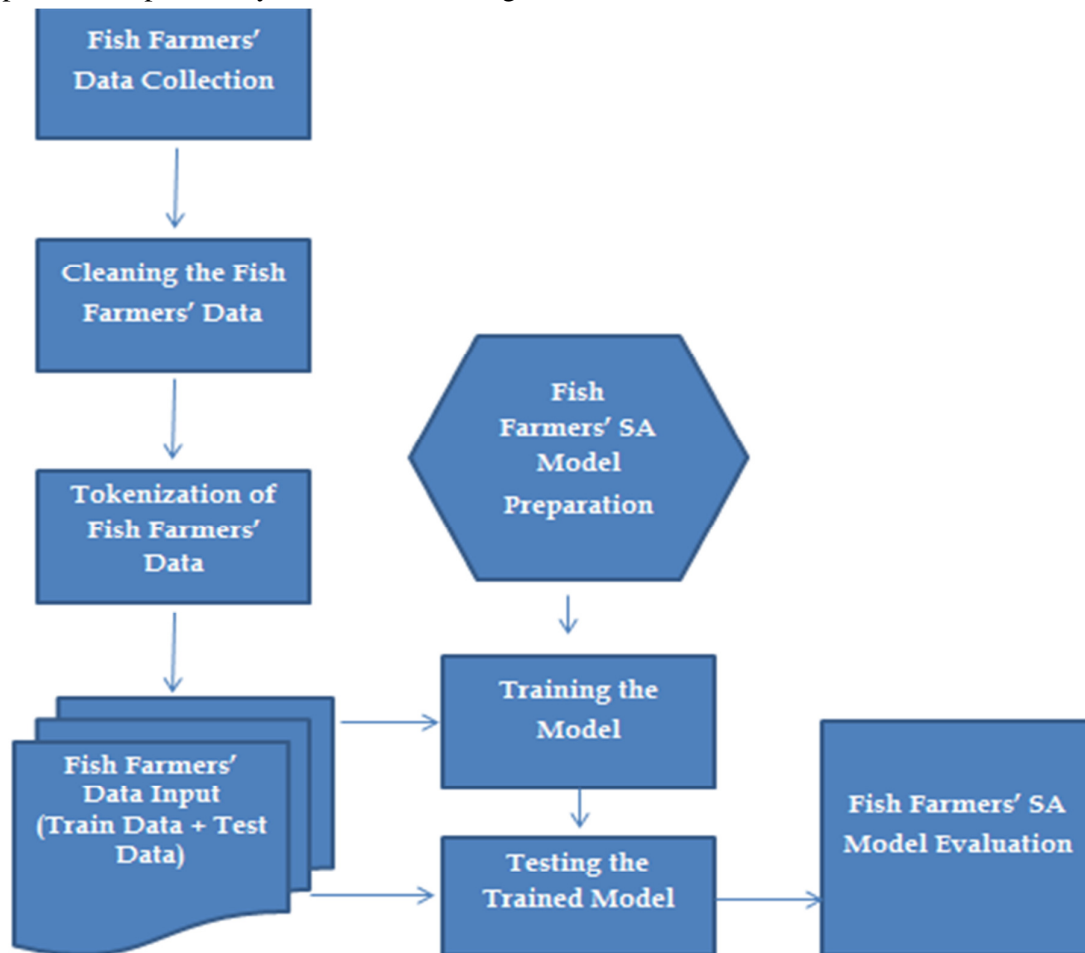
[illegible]

Fish Farmers' Data Collection

Cleaning the Fish Farmers' Data

Tokenization of Fish Farmers' Data

Fish Farmers' SA Model Preparation

Training the Model

Fish Farmers' Data Input (Train Data + Test Data)

Testing the Trained Model

Fish Farmers' SA Model Evaluation